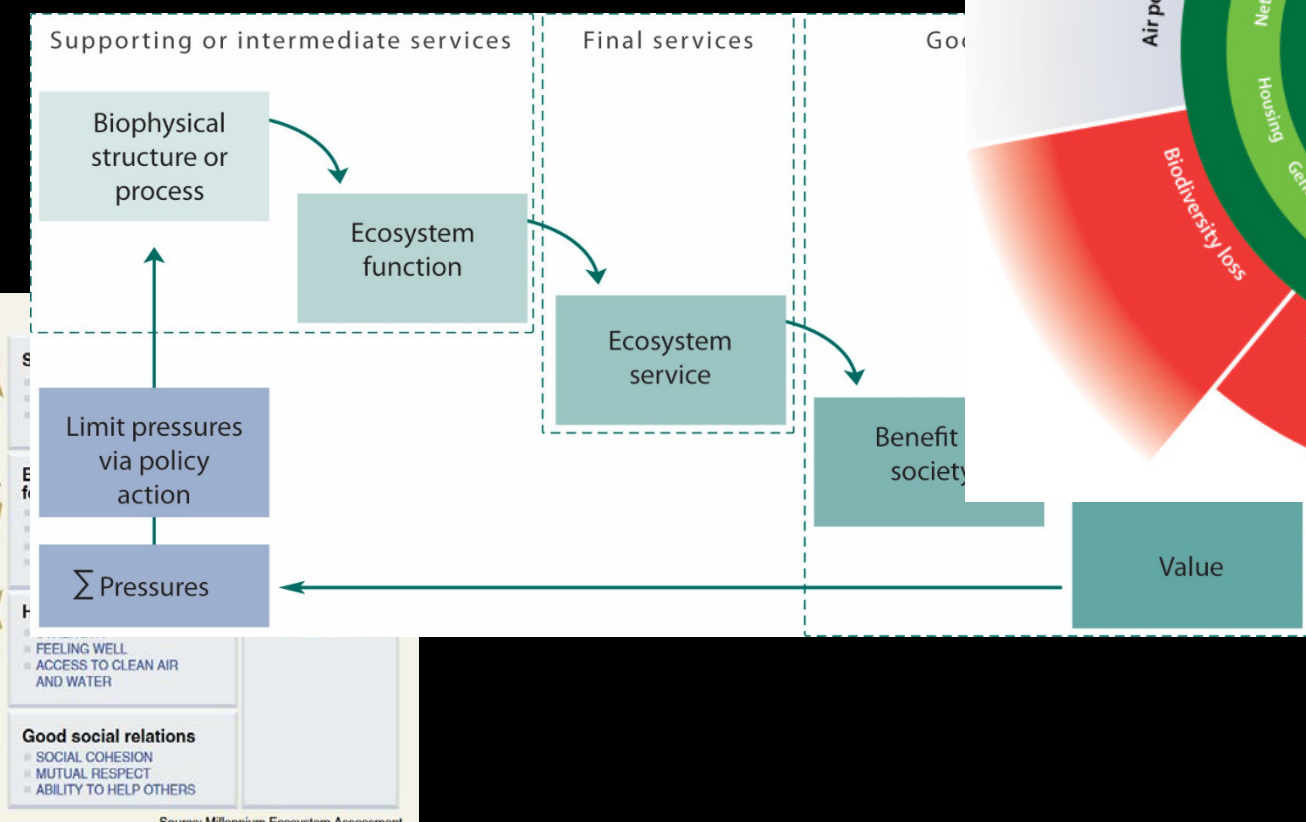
Supporting or intermediate services

Final services

Goo

Biophysical structure or process

Ecosystem function

Ecosystem service

Benefit society

Limit pressures via policy action

$\sum$ Pressures

Value

Air p

Ne

Housing

Ge

Biodiversity loss

S

B

f

H

FEELING WELL
ACCESS TO CLEAN AIR AND WATER

Good social relations
SOCIAL COHESION
MUTUAL RESPECT
ABILITY TO HELP OTHERS

Source: Millennium Ecosystem Assessment